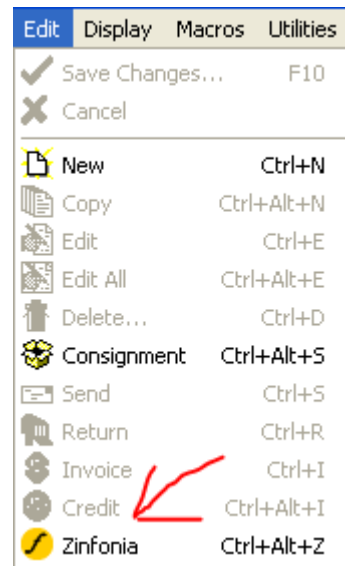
Edit Display Macros Utilities

Save Changes... F10
Cancel

New Ctrl+N
Copy Ctrl+Alt+N
Edit Ctrl+E
Edit All Ctrl+Alt+E
Delete... Ctrl+D
Consignment Ctrl+Alt+S
Send Ctrl+S
Return Ctrl+R
Invoice Ctrl+I
Credit Ctrl+Alt+I
Zinfonia Ctrl+Alt+Z